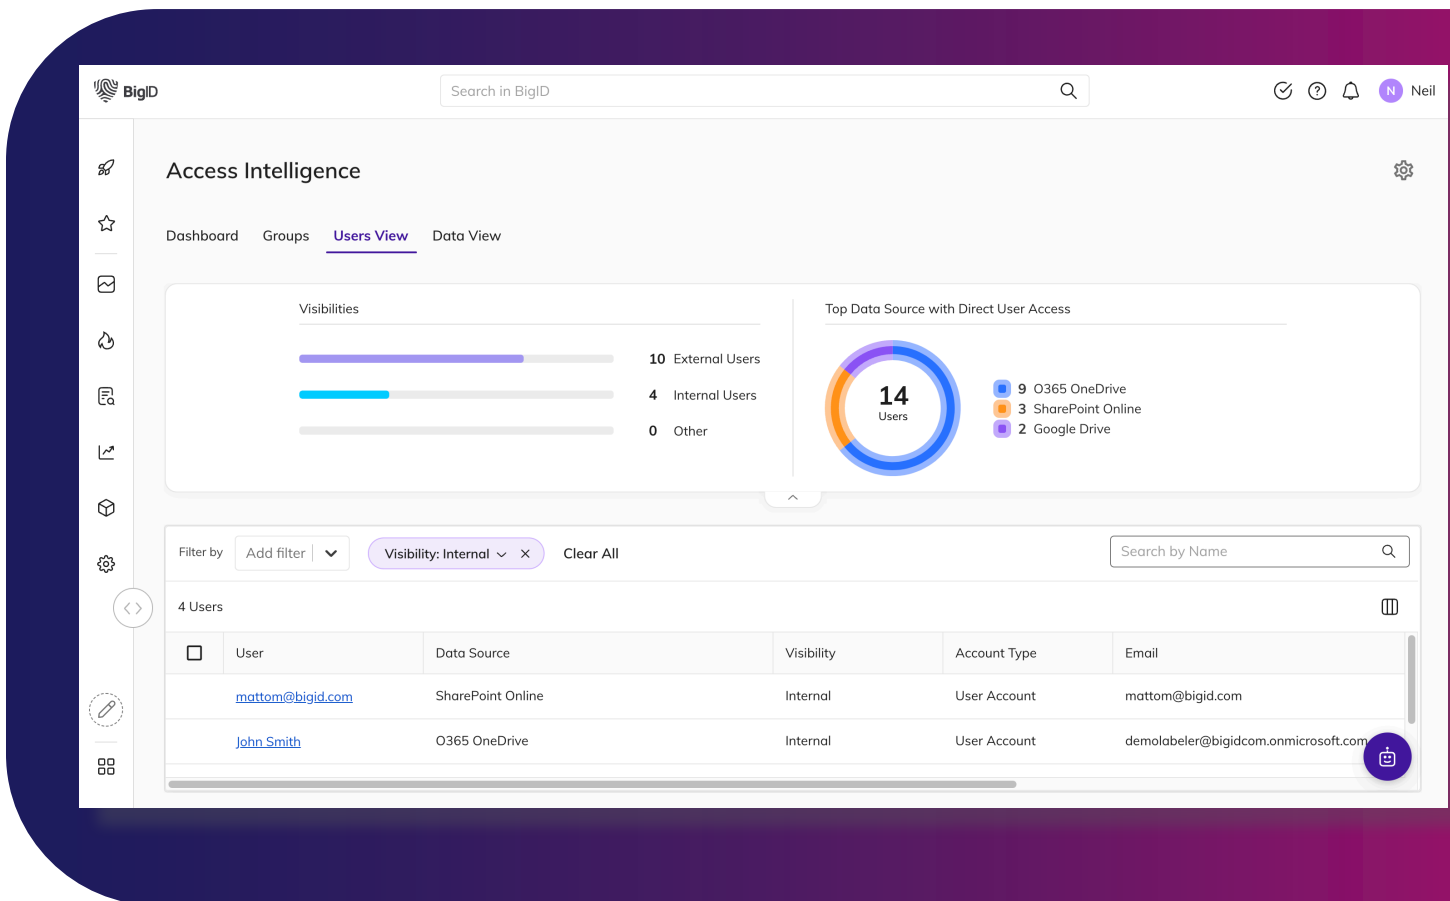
BigID

Search in BigID

N Neil

Access Intelligence

Dashboard Groups Users View Data View

Visibilities

10 External Users
4 Internal Users
0 Other

Top Data Source with Direct User Access

14
Users

9 O365 OneDrive
3 SharePoint Online
2 Google Drive

Filter by Add filter Visibility: Internal Clear All

Search by Name

4 Users

| User | Data Source | Visibility | Account Type | Email |
|---|---|---|---|---|
| mattom@bigid.com | SharePoint Online | Internal | User Account | mattom@bigid.com |
| John Smith | O365 OneDrive | Internal | User Account | demolabeler@bigidcom.onmicrosoft.com |